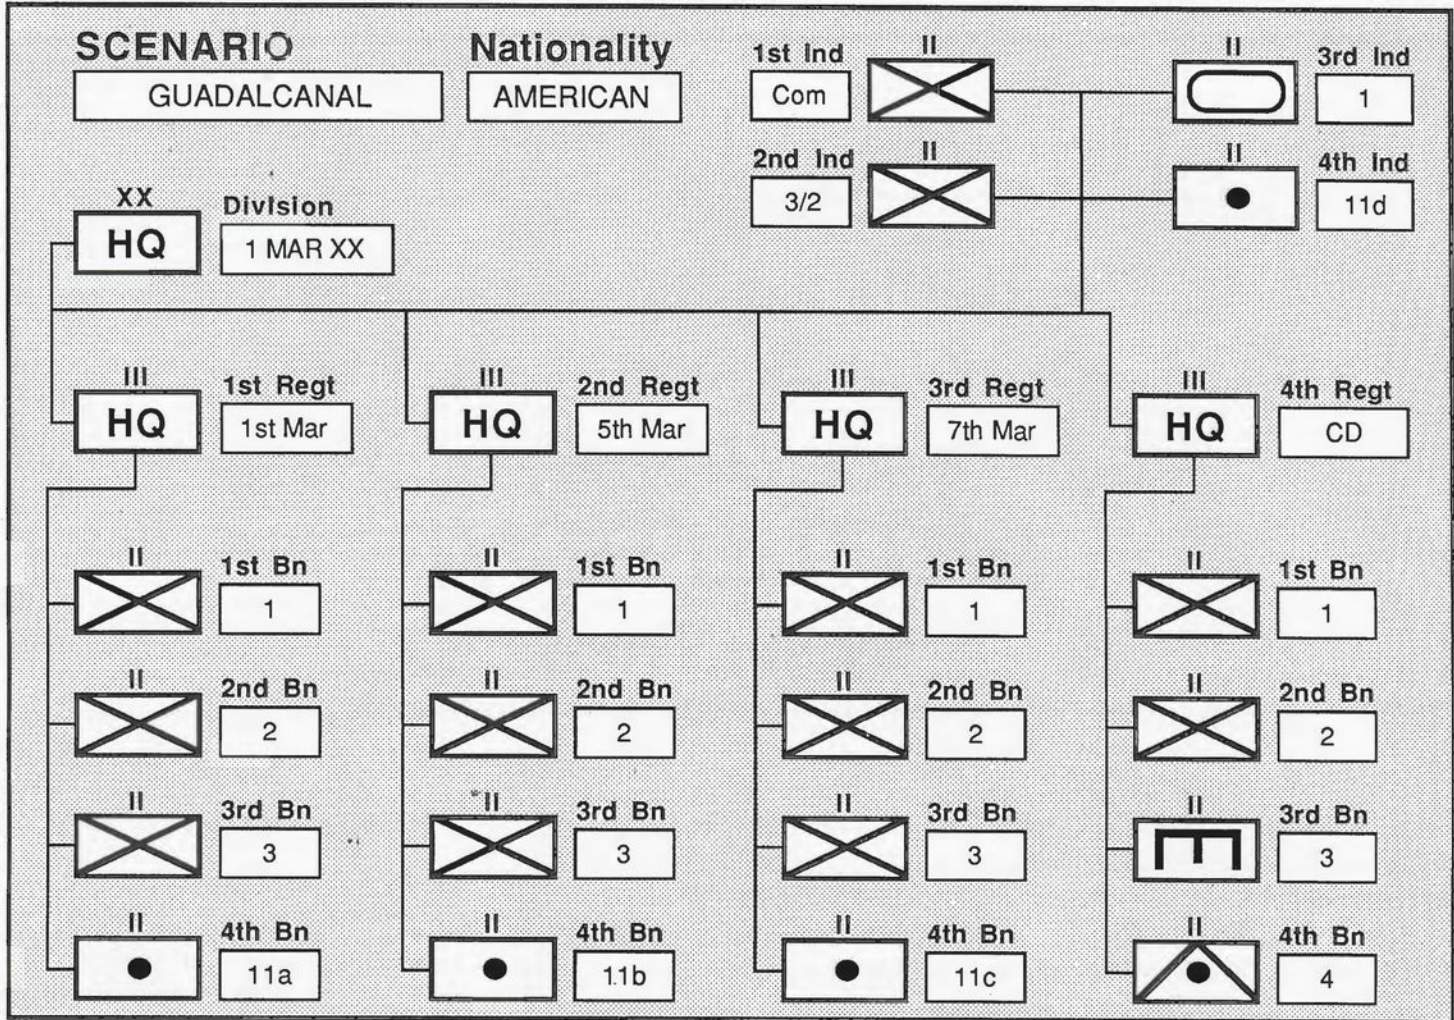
SCENARIO
GUADALCANAL

Nationality
AMERICAN

1st Ind
Com
II

2nd Ind
3/2
II

II
3rd Ind
1

II
4th Ind
11d

XX
HQ
Division
1 MAR XX

III
HQ
1st Regt
1st Mar

II
1st Bn
1

II
2nd Bn
2

II
3rd Bn
3

II
4th Bn
11a

III
HQ
2nd Regt
5th Mar

II
1st Bn
1

II
2nd Bn
2

II
3rd Bn
3

II
4th Bn
11b

III
HQ
3rd Regt
7th Mar

II
1st Bn
1

II
2nd Bn
2

II
3rd Bn
3

II
4th Bn
11c

III
HQ
4th Regt
CD

II
1st Bn
1

II
2nd Bn
2

II
3rd Bn
3

II
4th Bn
4